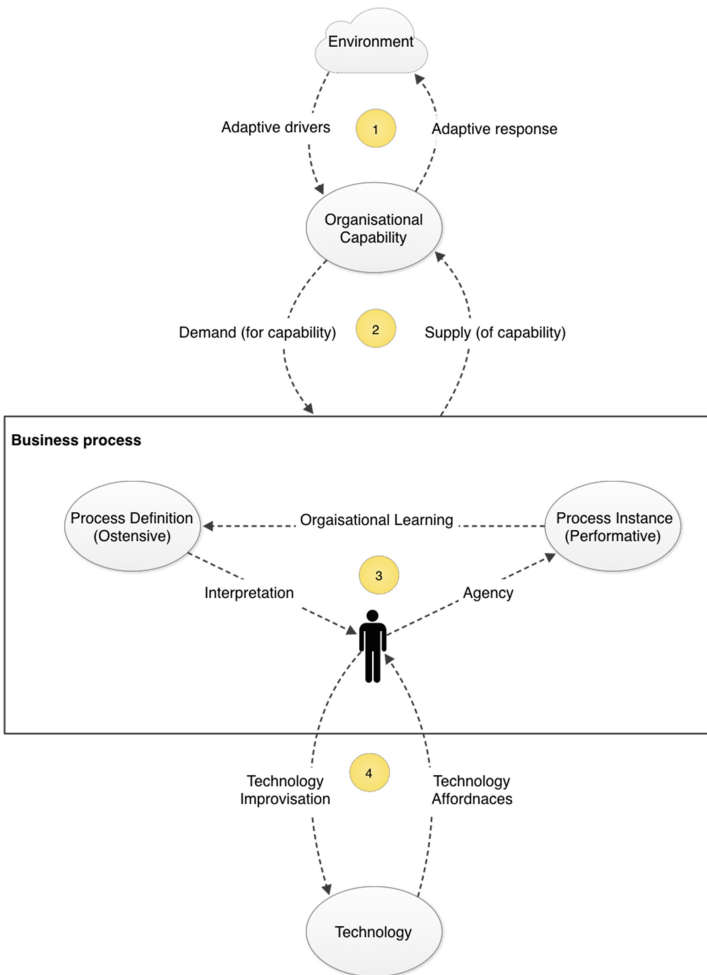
Environment

Adaptive drivers

1

Adaptive response

Organisational Capability

Demand (for capability)

2

Supply (of capability)

Business process

Process Definition (Ostensive)

Orgaisational Learning

Process Instance (Performative)

3

Interpretation

Agency

Technology Improvisation

4

Technology Affordnaces

Technology